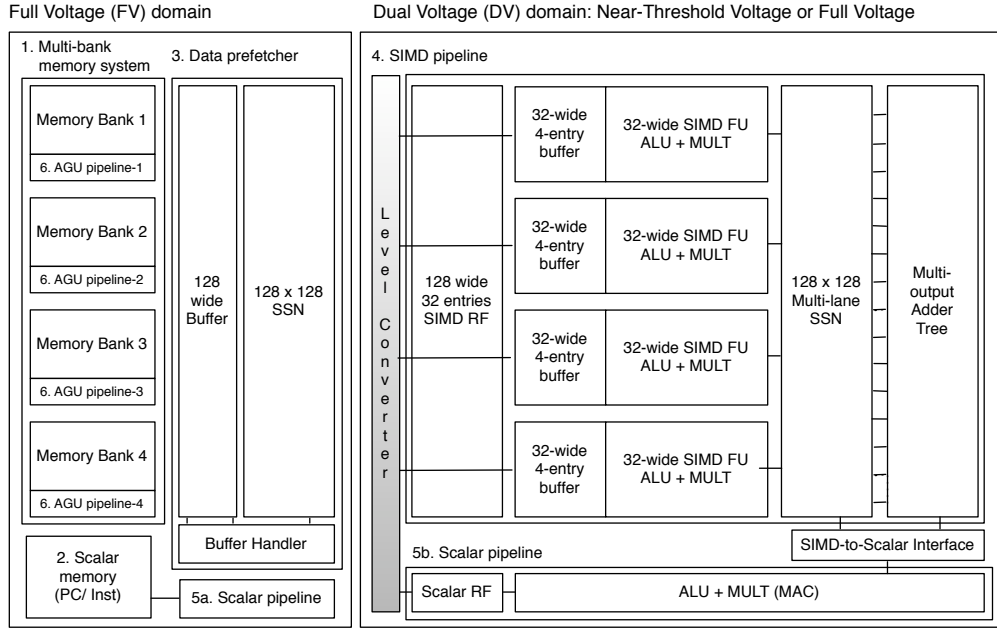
Full Voltage (FV) domain

Dual Voltage (DV) domain: Near-Threshold Voltage or Full Voltage

1. Multi-bank memory system

3. Data prefetcher

Memory Bank 1

6. AGU pipeline-1

Memory Bank 2

6. AGU pipeline-2

Memory Bank 3

6. AGU pipeline-3

Memory Bank 4

6. AGU pipeline-4

128 wide Buffer

128 x 128 SSN

Buffer Handler

2. Scalar memory (PC/ Inst)

5a. Scalar pipeline

4. SIMD pipeline

Level Converter

128 wide 32 entries SIMD RF

32-wide 4-entry buffer

32-wide SIMD FU ALU + MULT

32-wide 4-entry buffer

32-wide SIMD FU ALU + MULT

32-wide 4-entry buffer

32-wide SIMD FU ALU + MULT

32-wide 4-entry buffer

32-wide SIMD FU ALU + MULT

128 x 128 Multi-lane SSN

Multi-output Adder Tree

SIMD-to-Scalar Interface

5b. Scalar pipeline

Scalar RF

ALU + MULT (MAC)